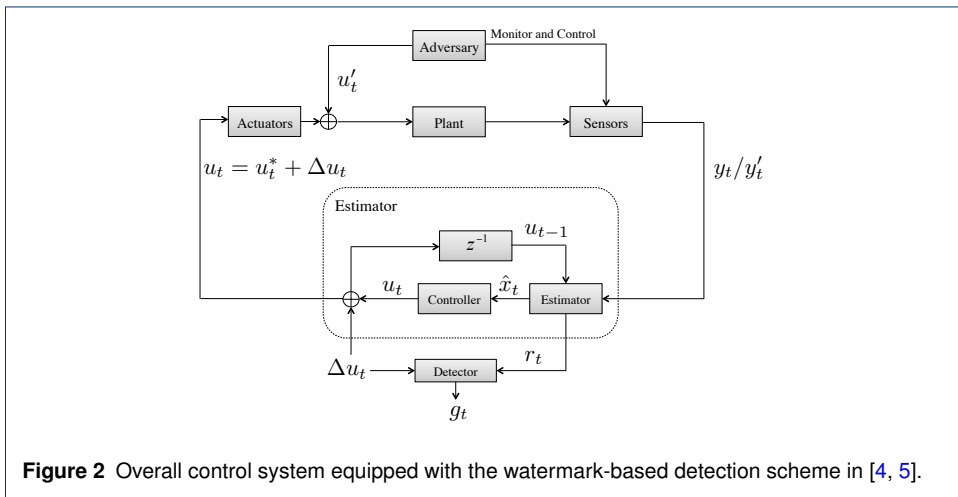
Adversary
Monitor and Control
$u_t'$
Actuators
Plant
Sensors
$u_t = u_t^* + \Delta u_t$
$y_t/y_t'$
Estimator
$z^{-1}$
$u_{t-1}$
$u_t$
$\hat{x}_t$
Controller
Estimator
$\Delta u_t$
Detector
$r_t$
$g_t$

**Figure 2** Overall control system equipped with the watermark-based detection scheme in [4, 5].